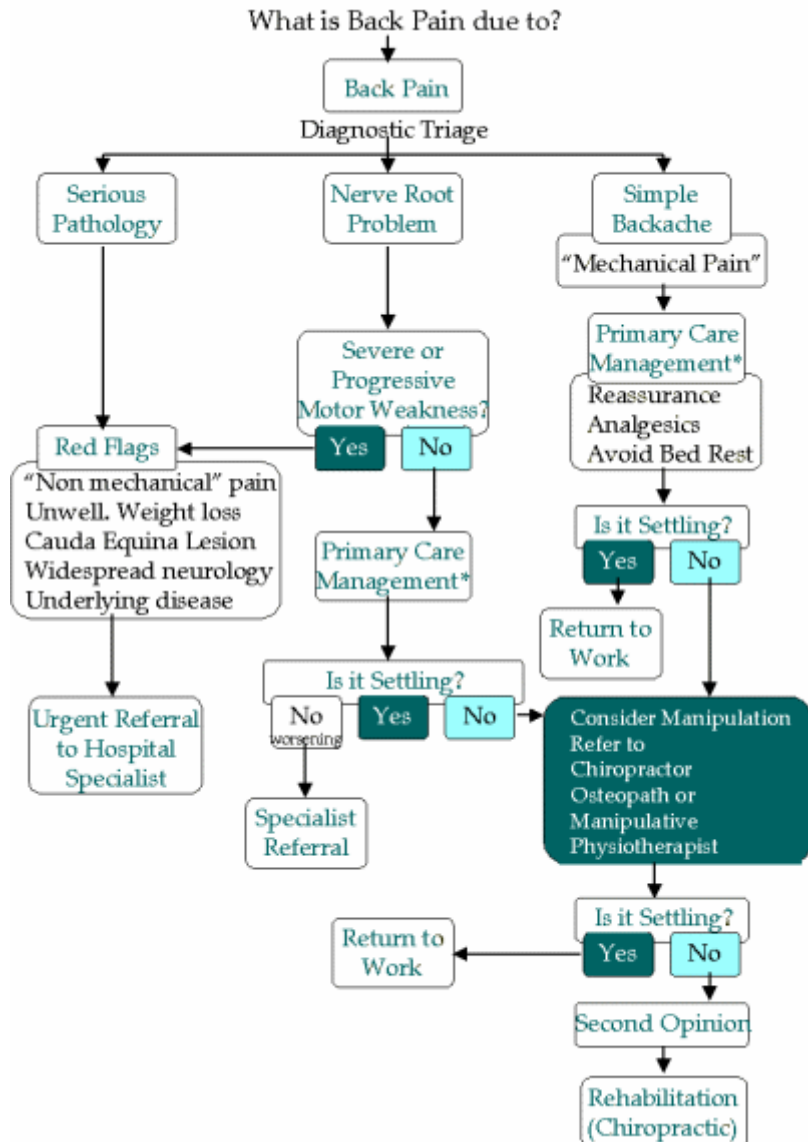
What is Back Pain due to?

Back Pain

Diagnostic Triage

Serious Pathology

Nerve Root Problem

Simple Backache

"Mechanical Pain"

Primary Care Management*

Reassurance
Analgesics
Avoid Bed Rest

Severe or Progressive Motor Weakness?

Yes

No

Red Flags

"Non mechanical" pain
Unwell. Weight loss
Cauda Equina Lesion
Widespread neurology
Underlying disease

Is it Settling?

Yes

No

Return to Work

Primary Care Management*

Urgent Referral to Hospital Specialist

Is it Settling?

No worsening

Yes

No

Consider Manipulation
Refer to
Chiropractor
Osteopath or
Manipulative
Physiotherapist

Specialist Referral

Is it Settling?

Return to Work

Yes

No

Second Opinion

Rehabilitation (Chiropractic)